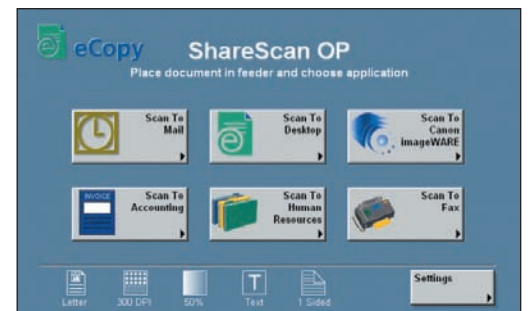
eCopy ShareScan OP
Place document in feeder and choose application

Scan To Mail
Scan To Desktop
Scan To Canon imageWARE
INVOICE
Scan To Accounting
Scan To Human Resources
Scan To Fax

Letter
300 DPI
50%
T
Text
1 Sided
Settings